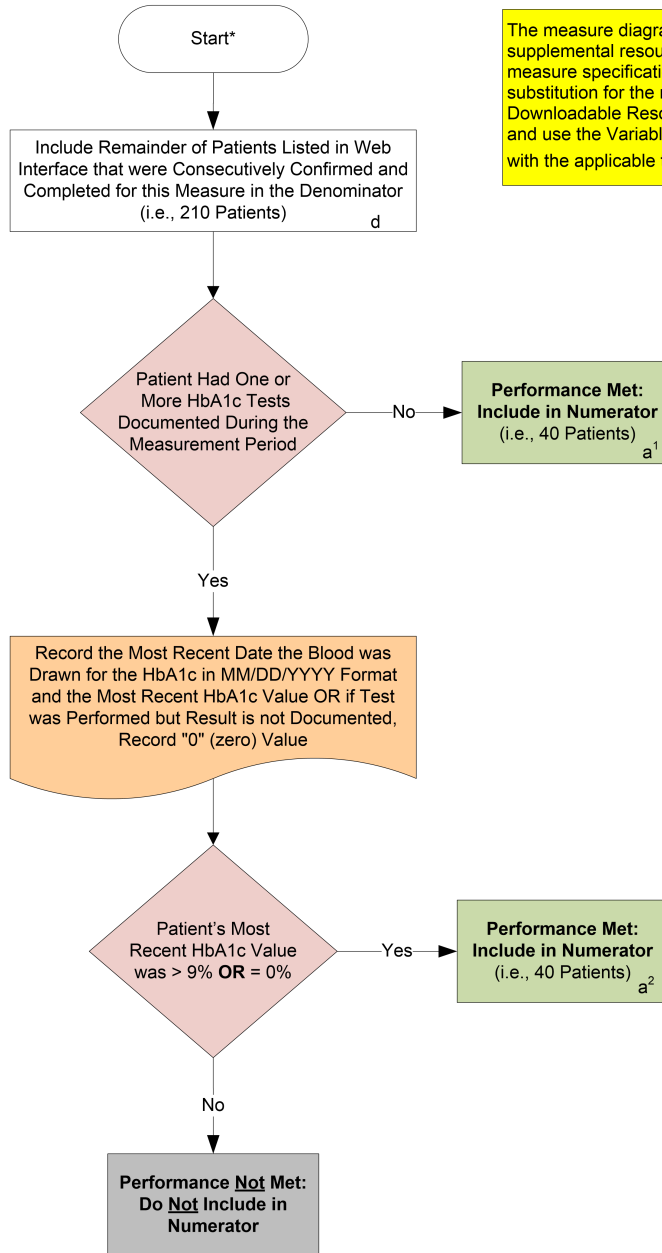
Start*

Include Remainder of Patients Listed in Web Interface that were Consecutively Confirmed and Completed for this Measure in the Denominator (i.e., 210 Patients)
d

The measure diagra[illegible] supplemental resou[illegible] measure specificati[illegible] substitution for the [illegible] Downloadable Reso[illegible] and use the Variabl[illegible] with the applicable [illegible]

Patient Had One or More HbA1c Tests Documented During the Measurement Period

No

**Performance Met: Include in Numerator**
(i.e., 40 Patients)
$a^1$

Yes

Record the Most Recent Date the Blood was Drawn for the HbA1c in MM/DD/YYYY Format and the Most Recent HbA1c Value OR if Test was Performed but Result is not Documented, Record "0" (zero) Value

Patient's Most Recent HbA1c Value was > 9% **OR** = 0%

Yes

**Performance Met: Include in Numerator**
(i.e., 40 Patients)
$a^2$

No

**Performance Not Met: Do Not Include in Numerator**